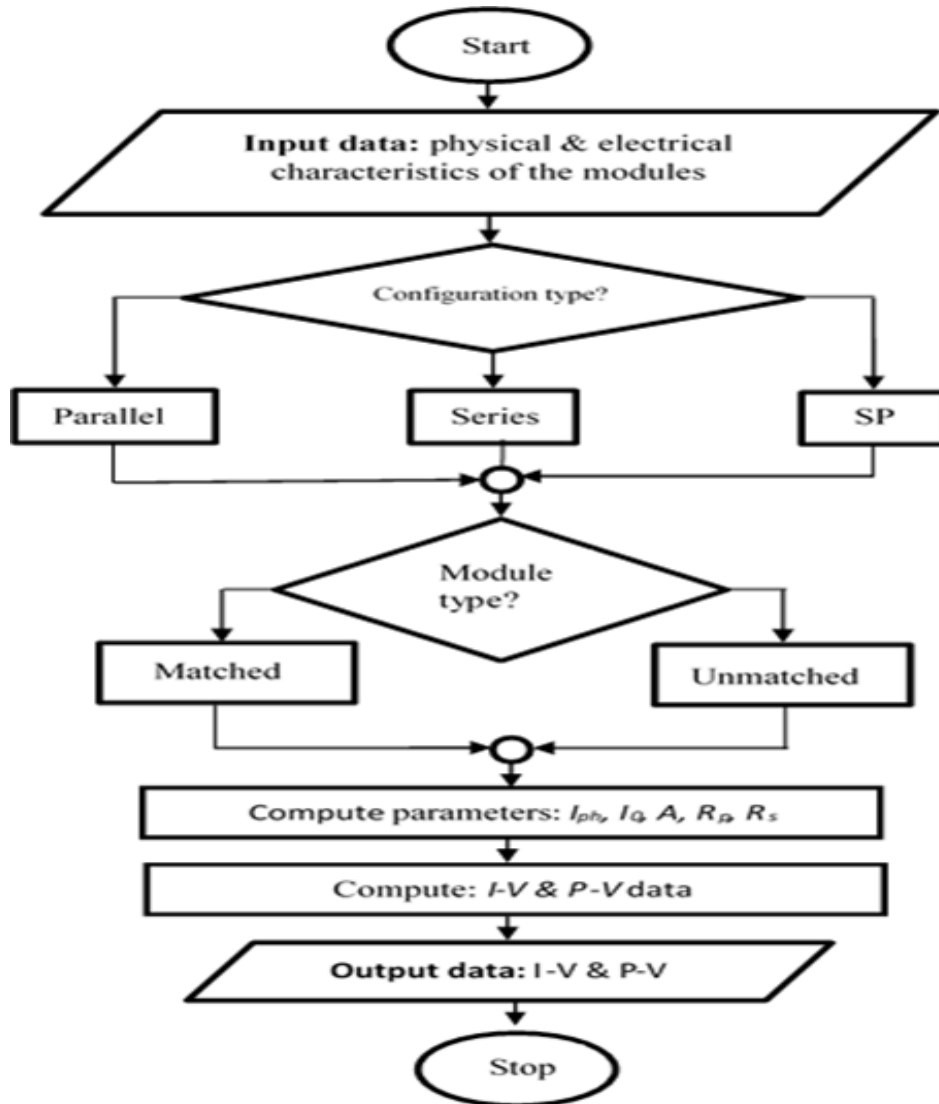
Start

Input data: physical & electrical characteristics of the modules

Configuration type?

Parallel

Series

SP

Module type?

Matched

Unmatched

Compute parameters: $I_{ph}$, $I_0$, $A$, $R_p$, $R_s$

Compute: $I$-$V$ & $P$-$V$ data

Output data: I-V & P-V

Stop